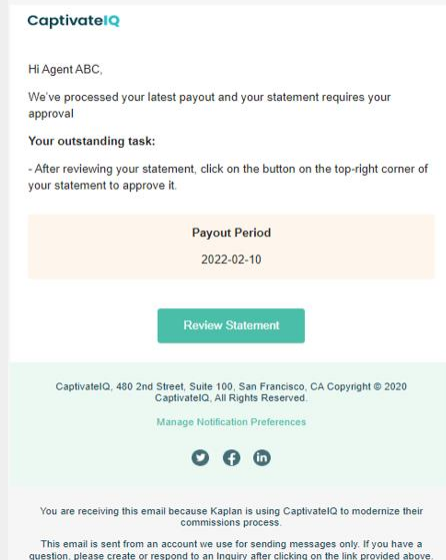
CaptivateIQ

Hi Agent ABC,

We've processed your latest payout and your statement requires your approval

**Your outstanding task:**

- After reviewing your statement, click on the button on the top-right corner of your statement to approve it.

Payout Period

2022-02-10

Review Statement

CaptivateIQ, 480 2nd Street, Suite 100, San Francisco, CA Copyright © 2020 CaptivateIQ, All Rights Reserved.

Manage Notification Preferences

You are receiving this email because Kaplan is using CaptivateIQ to modernize their commissions process.

This email is sent from an account we use for sending messages only. If you have a question, please create or respond to an Inquiry after clicking on the link provided above.